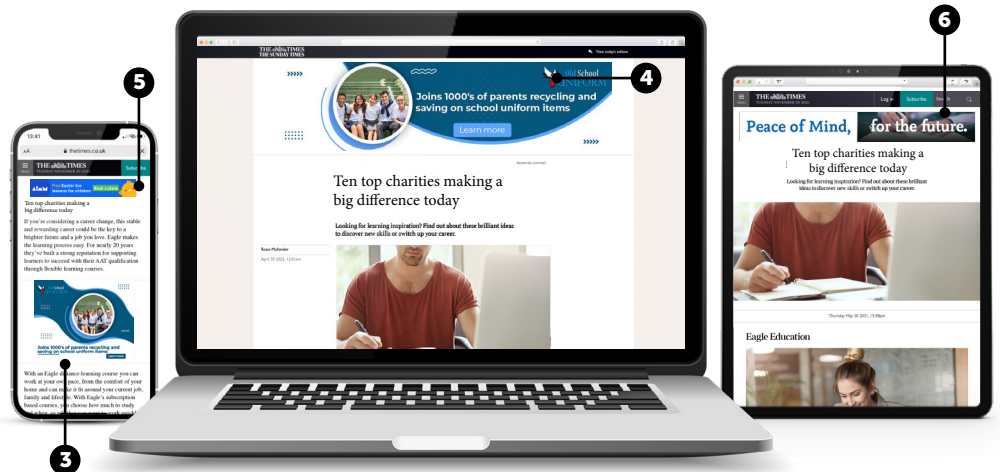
5

13:41

AA thetimes.co.uk

THE TIMES

Subscribe

Ten top charities making a big difference today

If you're considering a career change, this stable and rewarding career could be the key to a brighter future and a job you love. Eagle makes the learning process easy. For nearly 20 years they've built a strong reputation for supporting learners to succeed with their AAT qualification through flexible learning courses.

Joins 1000's of parents recycling and saving on school uniform items

With an Eagle distance-learning course you can work at your own pace, from the comfort of your home and can make it fit around your current job, family and lifestyle. With Eagle's subscription based courses, you choose how much to study

3

THE TIMES THE SUNDAY TIMES

View today's edition

School UNIFORM

4

Joins 1000's of parents recycling and saving on school uniform items

Learn more

Ten top charities making a big difference today

Looking for learning inspiration? Find out about these brilliant ideas to discover new skills or switch up your career.

April 20 2022, 12:01am

6

THE TIMES

Log in

Subscribe

Peace of Mind, for the future.

Ten top charities making a big difference today

Looking for learning inspiration? Find out about these brilliant ideas to discover new skills or switch up your career.

Thursday May 20 2021, 12:58pm

Eagle Education